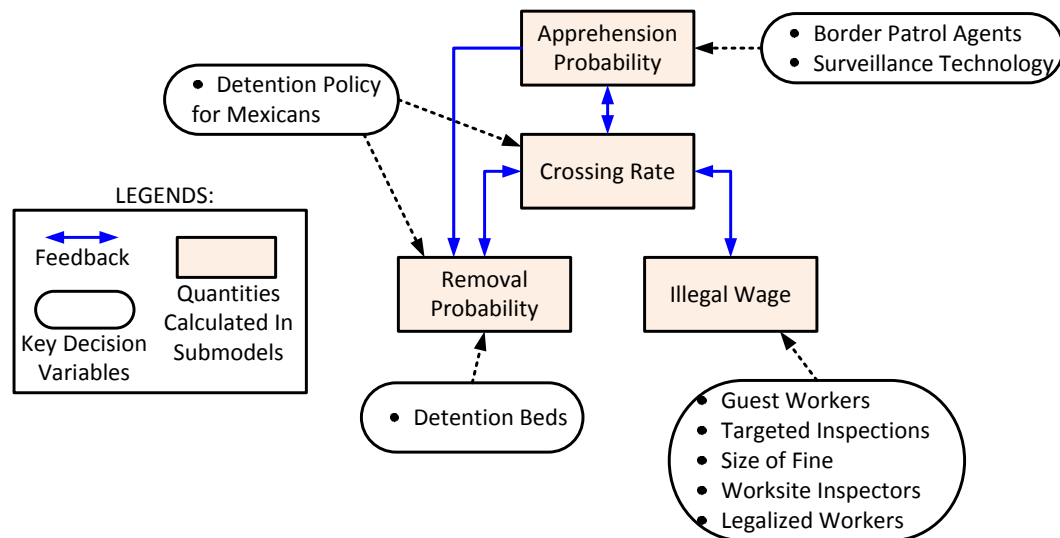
Apprehension Probability

• Border Patrol Agents
• Surveillance Technology

• Detention Policy for Mexicans

Crossing Rate

LEGENDS:

Feedback

Quantities Calculated In Submodels

Key Decision Variables

Removal Probability

Illegal Wage

• Detention Beds

• Guest Workers
• Targeted Inspections
• Size of Fine
• Worksite Inspectors
• Legalized Workers